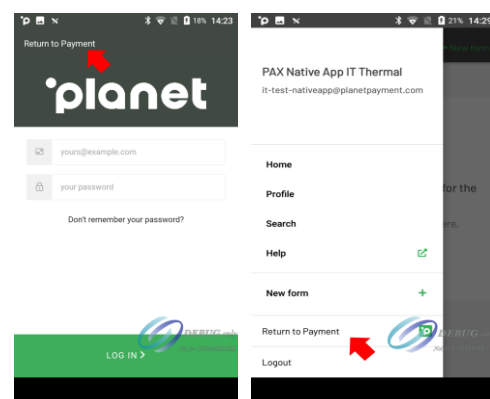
18% 14:23

Return to Payment

'planet

yours@example.com

your password

Don't remember your password?

LOG IN >

21% 14:2

+ New form

PAX Native App IT Thermal

it-test-nativeapp@planetpayment.com

Home

Profile

Search

Help

New form +

Return to Payment

Logout

for the

ere.

DEBUG

DEBUG